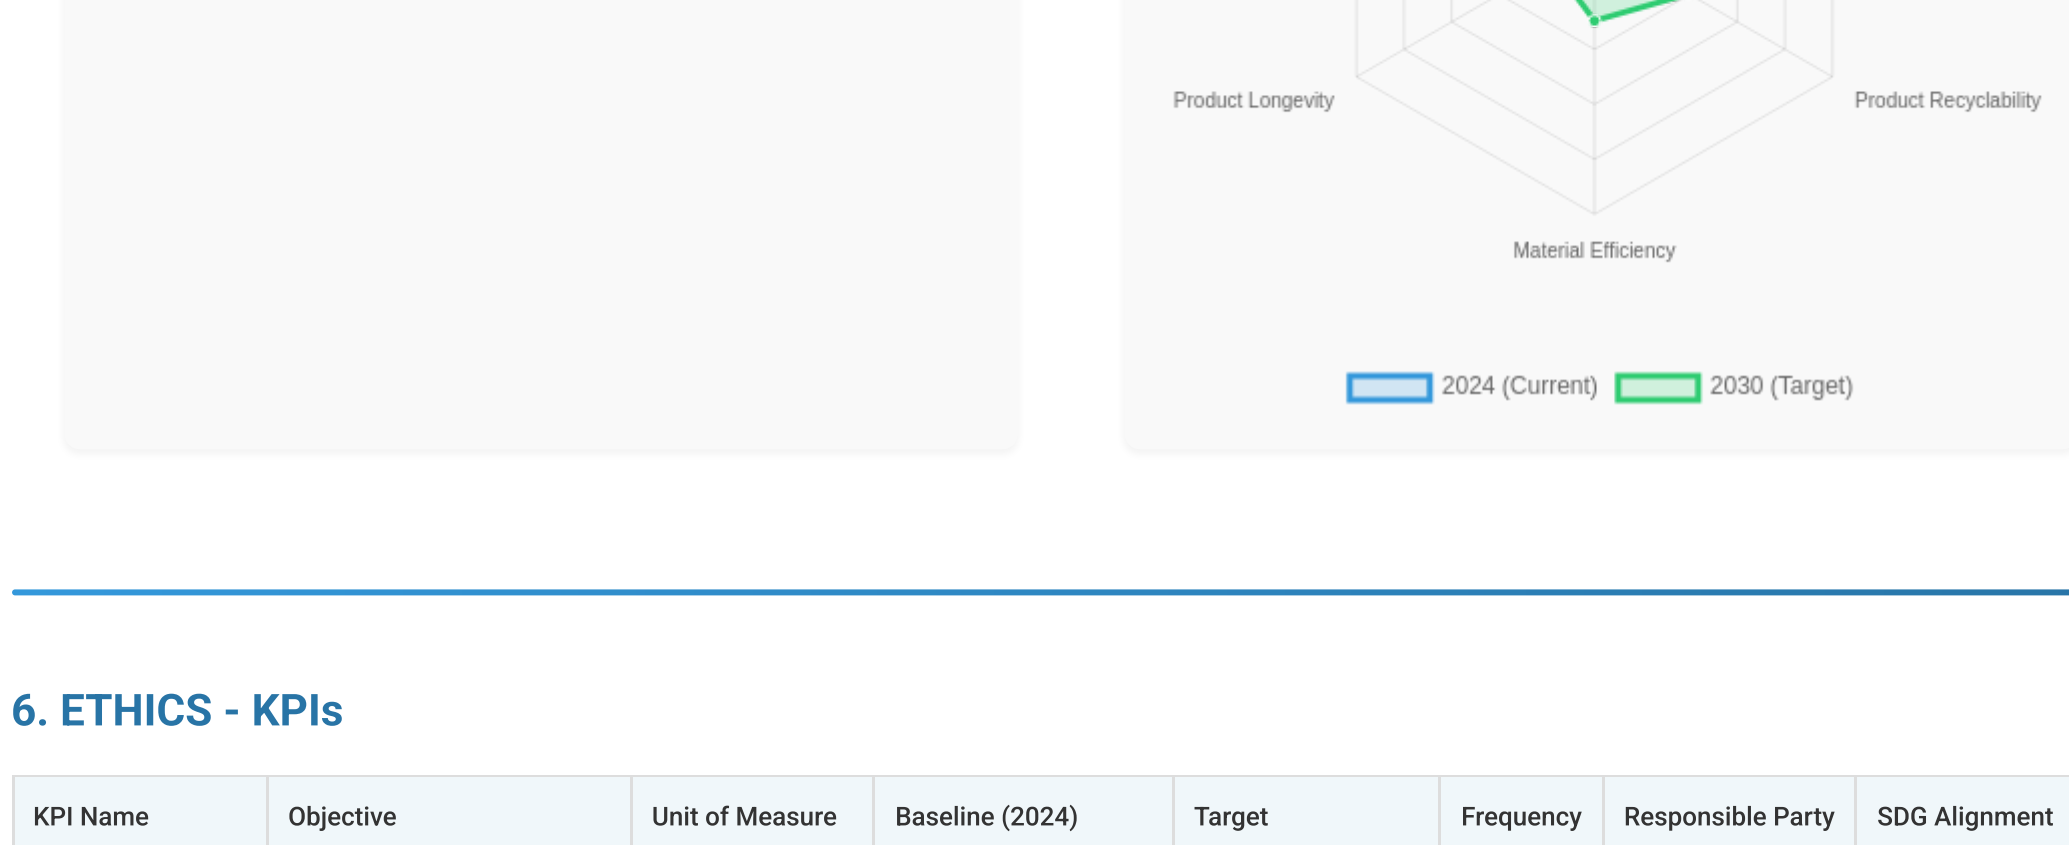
Product Longevity

Product Recyclability

Material Efficiency

2024 (Current) 2030 (Target)

6. ETHICS - KPIs

| KPI Name | Objective | Unit of Measure | Baseline (2024) | Target | Frequency | Responsible Party | SDG Alignment |
|---|---|---|---|---|---|---|---|